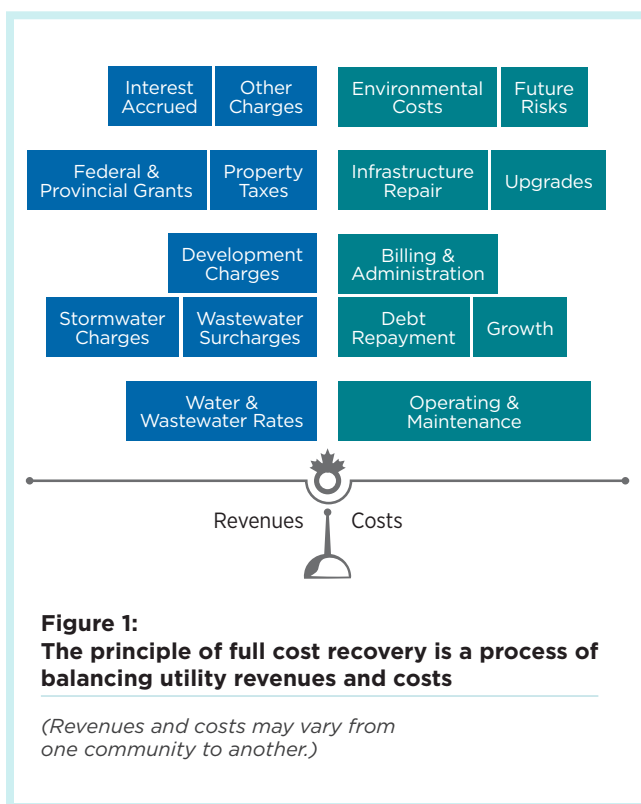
Interest Accrued

Other Charges

Environmental Costs

Future Risks

Federal & Provincial Grants

Property Taxes

Infrastructure Repair

Upgrades

Development Charges

Billing & Administration

Stormwater Charges

Wastewater Surcharges

Debt Repayment

Growth

Water & Wastewater Rates

Operating & Maintenance

Revenues

Costs

**Figure 1:**
**The principle of full cost recovery is a process of balancing utility revenues and costs**

*(Revenues and costs may vary from one community to another.)*